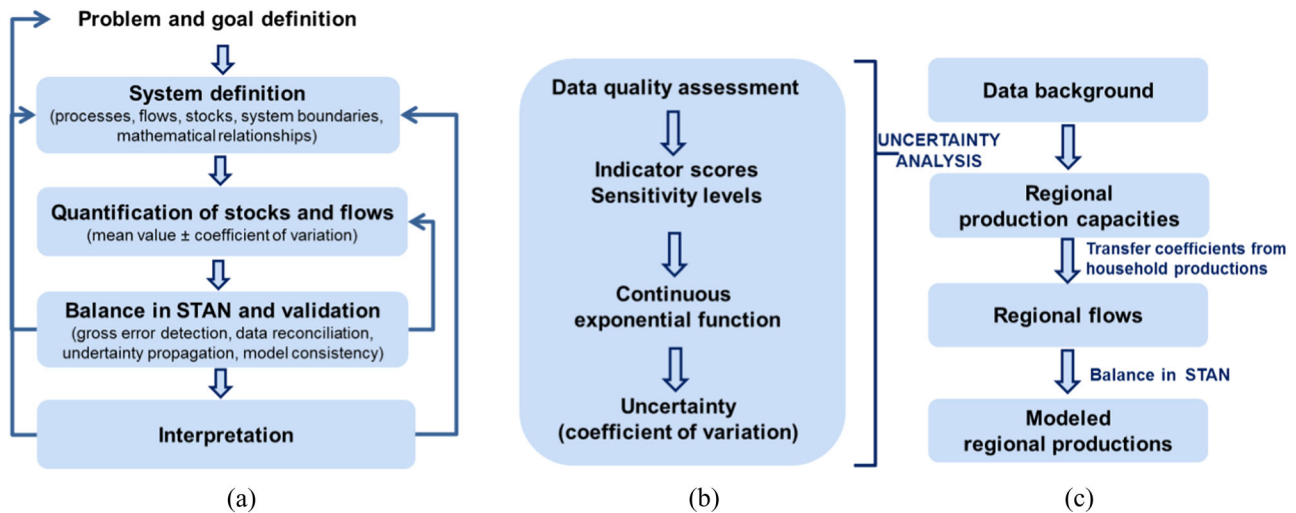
Problem and goal definition

System definition
(processes, flows, stocks, system boundaries, mathematical relationships)

Quantification of stocks and flows
(mean value ± coefficient of variation)

Balance in STAN and validation
(gross error detection, data reconciliation, undertainty propagation, model consistency)

Interpretation

(a)

Data quality assessment

Indicator scores
Sensitivity levels

Continuous exponential function

Uncertainty
(coefficient of variation)

(b)

UNCERTAINTY ANALYSIS

Data background

Regional production capacities

Transfer coefficients from household productions

Regional flows

Balance in STAN

Modeled regional productions

(c)